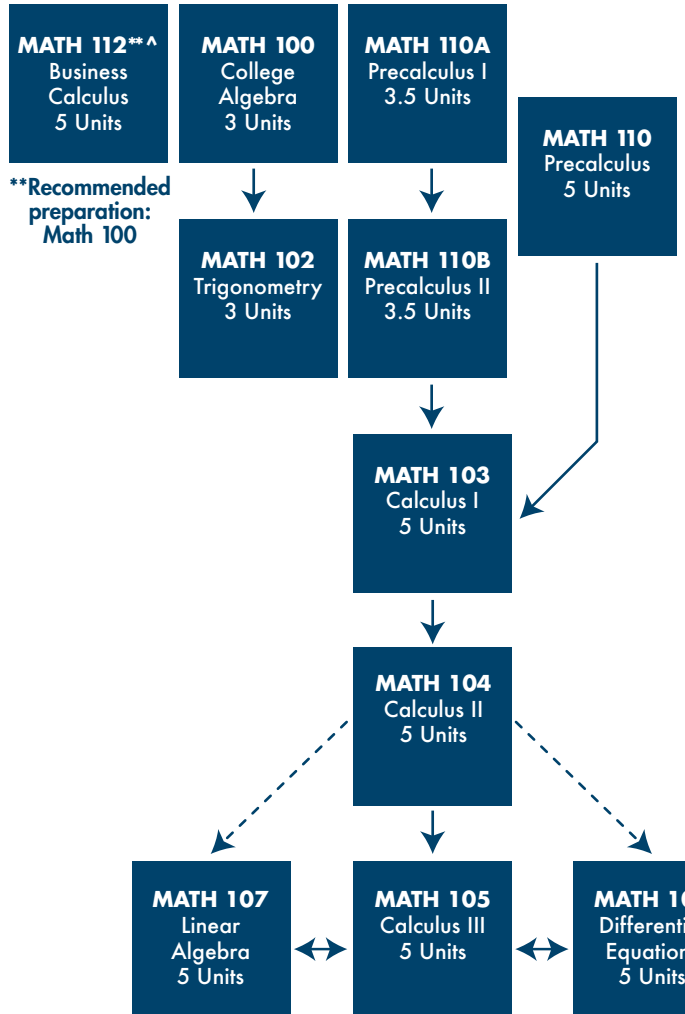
MATH 112**^
Business Calculus
5 Units

**Recommended preparation: Math 100

MATH 100
College Algebra
3 Units

MATH 110A
Precalculus I
3.5 Units

MATH 110
Precalculus
5 Units

MATH 102
Trigonometry
3 Units

MATH 110B
Precalculus II
3.5 Units

MATH 103
Calculus I
5 Units

MATH 104
Calculus II
5 Units

MATH 107
Linear Algebra
5 Units

MATH 105
Calculus III
5 Units

MATH 1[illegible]
Differenti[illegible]
Equation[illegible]
5 Units